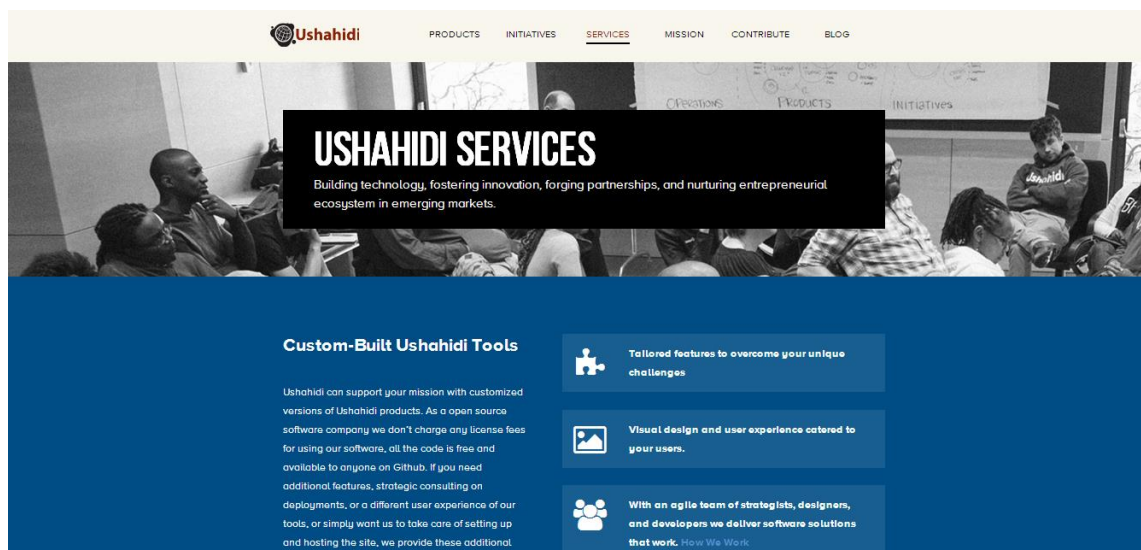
Ushahidi

PRODUCTS INITIATIVES SERVICES MISSION CONTRIBUTE BLOG

OPERATIONS PRODUCTS INITIATIVES

USHAHIDI SERVICES

Building technology, fostering innovation, forging partnerships, and nurturing entrepreneurial ecosystem in emerging markets.

Custom-Built Ushahidi Tools

Ushahidi can support your mission with customized versions of Ushahidi products. As a open source software company we don't charge any license fees for using our software, all the code is free and available to anyone on Github. If you need additional features, strategic consulting on deployments, or a different user experience of our tools, or simply want us to take care of setting up and hosting the site, we provide these additional

Tailored features to overcome your unique challenges

Visual design and user experience catered to your users.

With an agile team of strategists, designers, and developers we deliver software solutions that work. How We Work